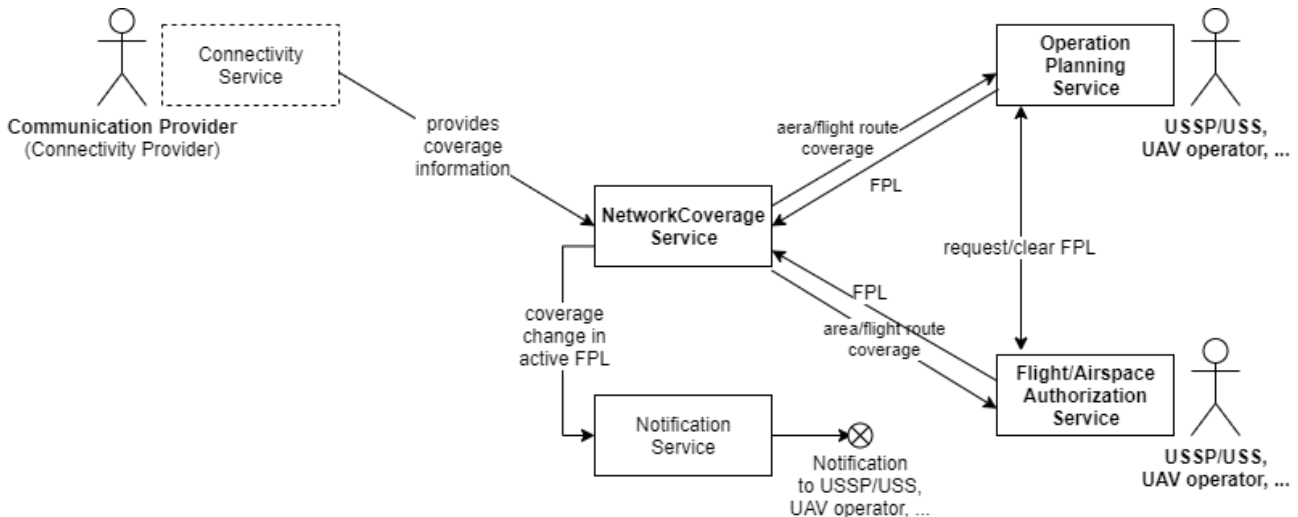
Connectivity Service

Communication Provider
(Connectivity Provider)

provides coverage information

Operation Planning Service

USSP/USS, UAV operator, ...

aera/flight route coverage

FPL

NetworkCoverage Service

request/clear FPL

FPL

area/flight route coverage

coverage change in active FPL

Flight/Airspace Authorization Service

Notification Service

Notification to USSP/USS, UAV operator, ...

USSP/USS, UAV operator, ...